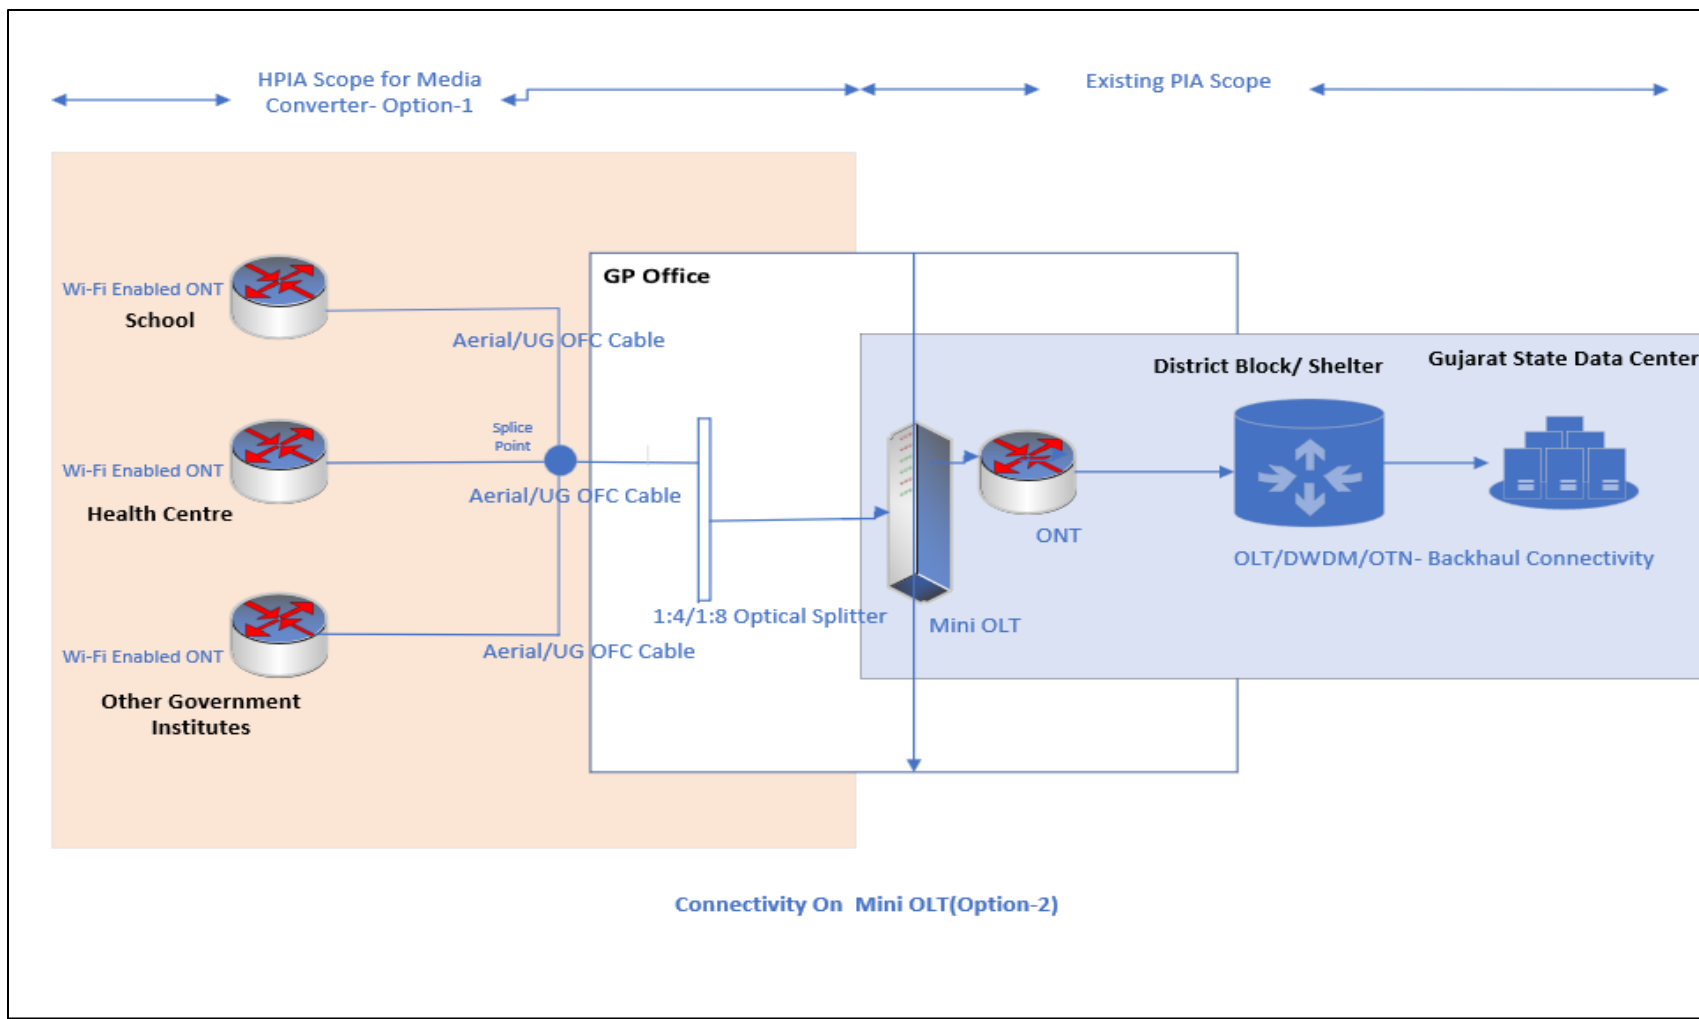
HPIA Scope for Media Converter- Option-1

Existing PIA Scope

Wi-Fi Enabled ONT
School

GP Office

Aerial/UG OFC Cable

District Block/ Shelter

Gujarat State Data Center

Splice Point

Wi-Fi Enabled ONT
Health Centre

Aerial/UG OFC Cable

ONT

OLT/DWDM/OTN- Backhaul Connectivity

1:4/1:8 Optical Splitter

Mini OLT

Wi-Fi Enabled ONT

Aerial/UG OFC Cable

Other Government Institutes

Connectivity On Mini OLT(Option-2)